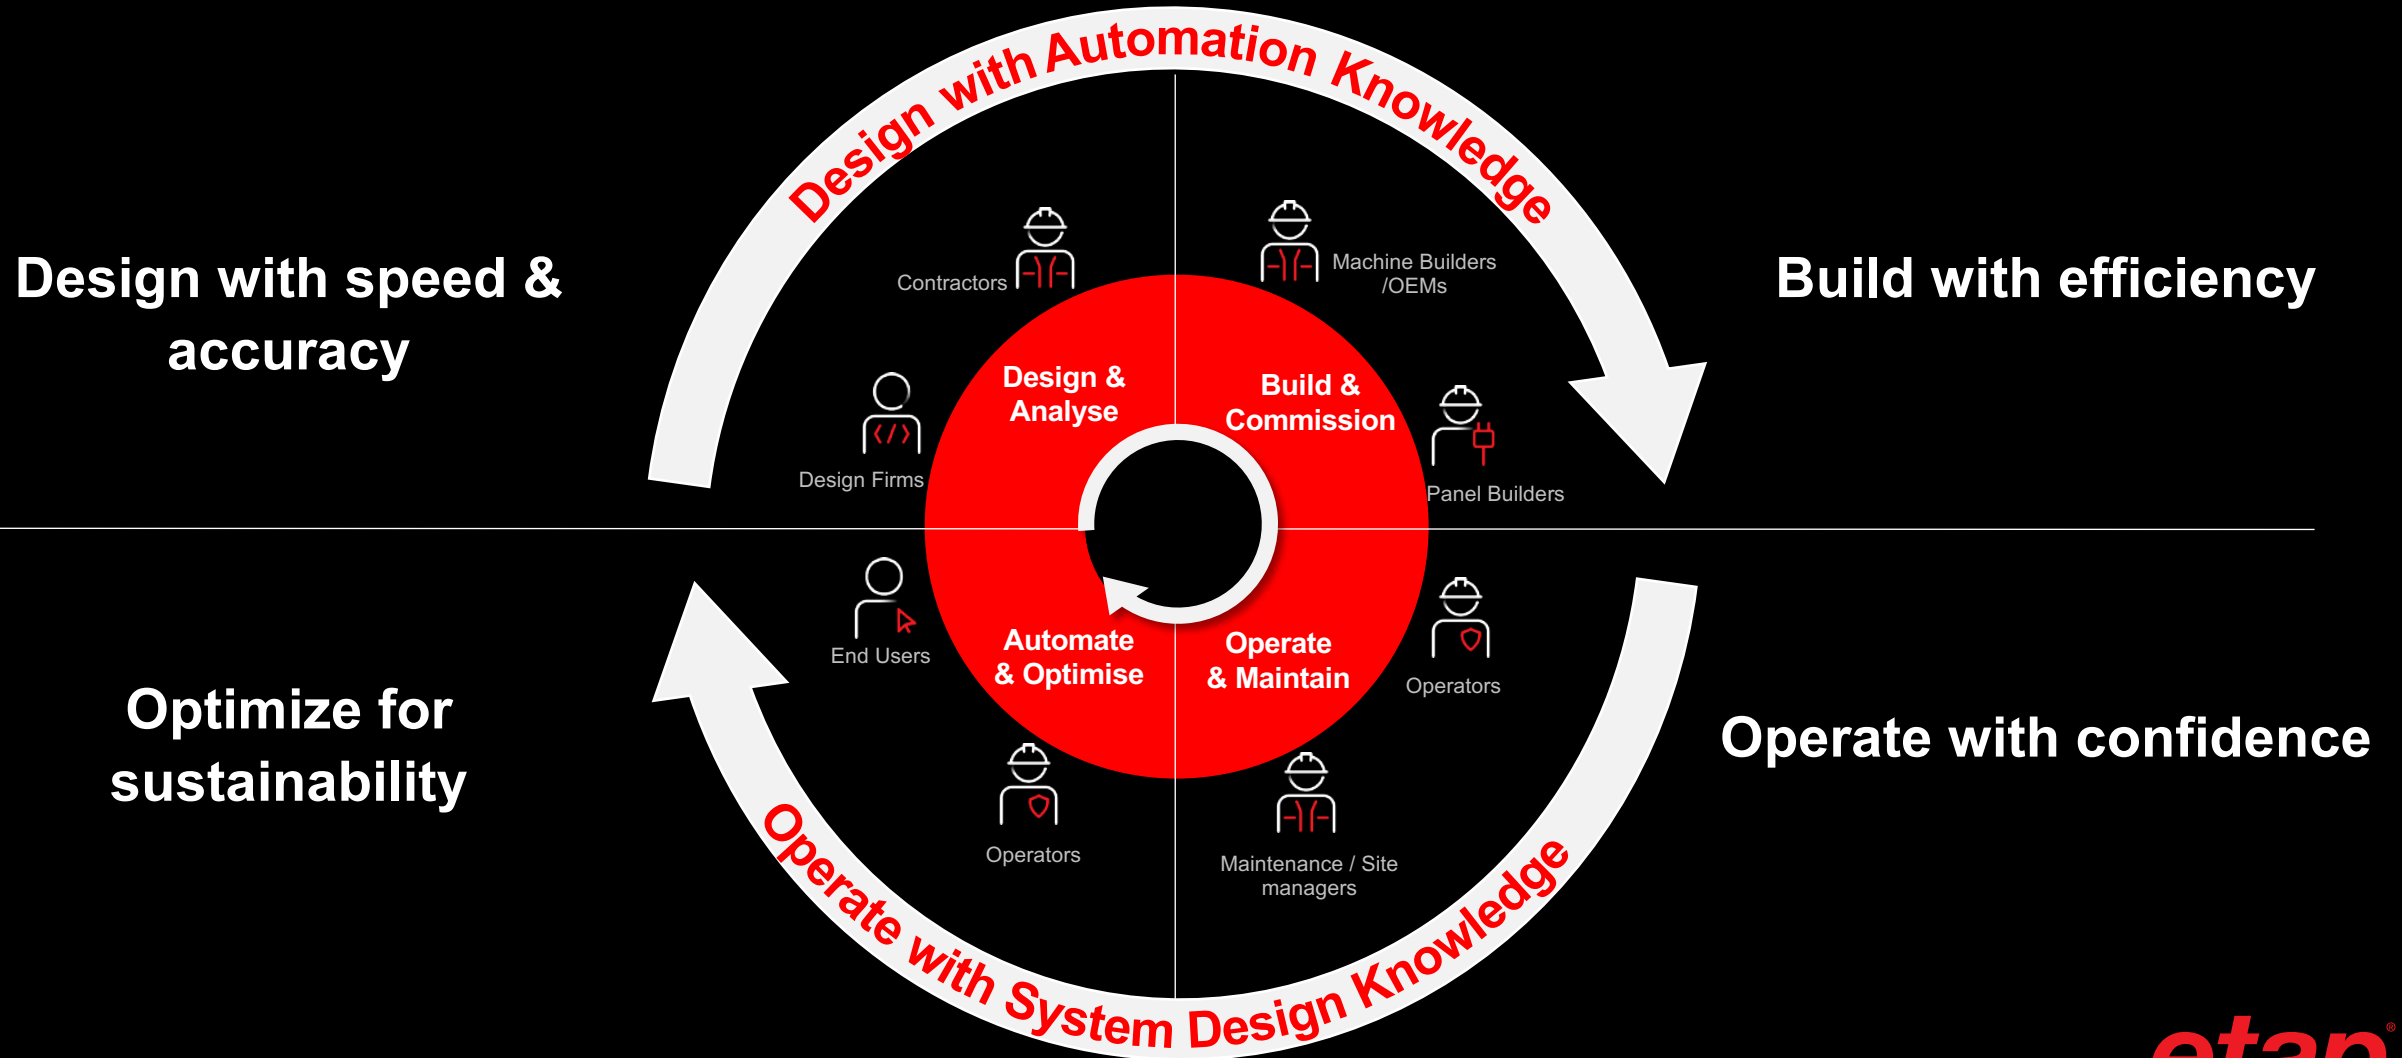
Design with Automation Knowledge

Design with speed & accuracy

Build with efficiency

Contractors

Machine Builders /OEMs

Design & Analyse

Build & Commission

Design Firms

Panel Builders

End Users

Automate & Optimise

Operate & Maintain

Operators

Optimize for sustainability

Operate with confidence

Operators

Maintenance / Site managers

Operate with System Design Knowledge

etap